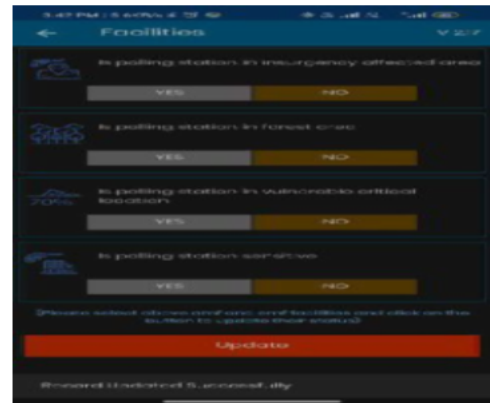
3:47 PM | 5.6KB/s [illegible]

Facilities

V 2.7

Is polling station in insurgency affected area

YES

NO

Is polling station in forest area

YES

NO

Is polling station in vulnerable critical location

YES

NO

Is polling station sensitive

YES

NO

(Please select above amf and amf facilities and click on the button to update their status)

Update

Record Updated Successfully